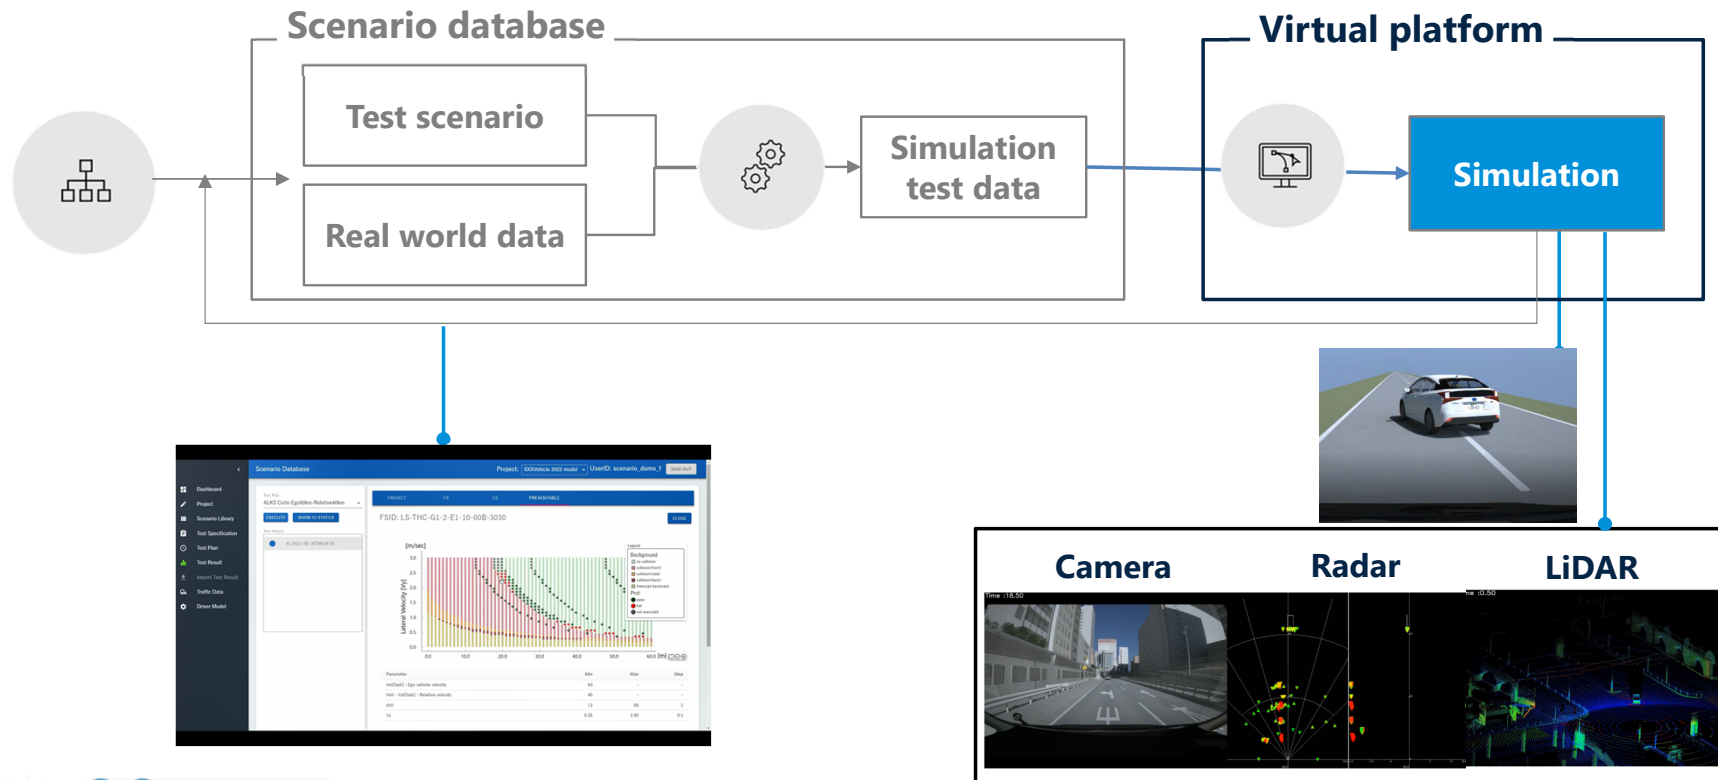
Scenario database

Test scenario

Real world data

Simulation test data

Virtual platform

Simulation

Scenario Database

Project: XXXVehicle 2022 model UserID: scenario_demo_1

Dashboard
Project
Scenario Library
Test Specification
Test Plan
Test Result
Import Test Result
Traffic Data
Driver Model

ALKS Cut-in EgoIdm-RelativeVel

EXECUTE SHOW CI STATUS

PROJECT PREVENTABLE

FSID: LS-THC-G1-2-E1-10-00B-3030

CLOSE

[m/sec]

Lateral Velocity [V]

[m]

Background
no collision
collision
Post
pass
fail
not executed

Parameter Min Max Step

Camera

Radar

LiDAR

Time :18.50